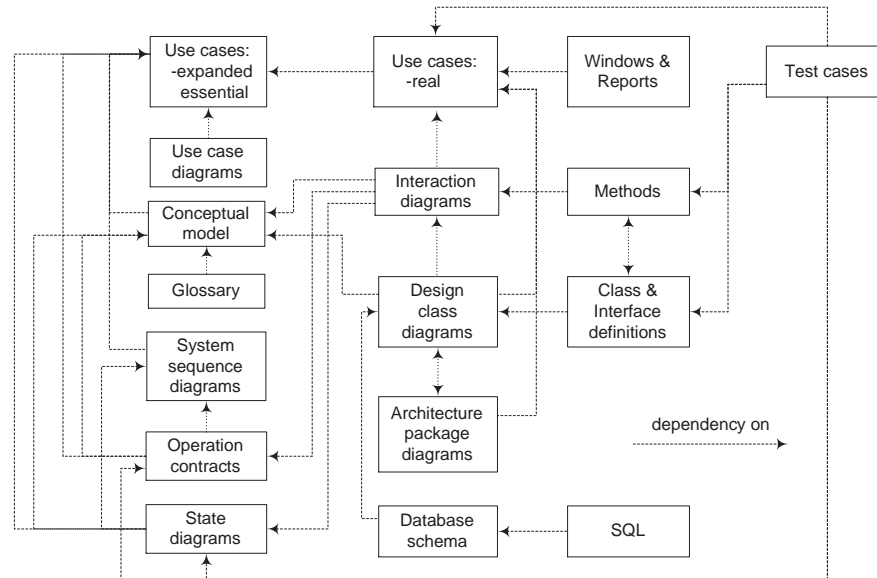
Use cases:
-expanded
essential

Use case
diagrams

Conceptual
model

Glossary

System
sequence
diagrams

Operation
contracts

State
diagrams

Use cases:
-real

Interaction
diagrams

Design
class
diagrams

Architecture
package
diagrams

Database
schema

Windows &
Reports

Methods

Class &
Interface
definitions

SQL

Test cases

dependency on